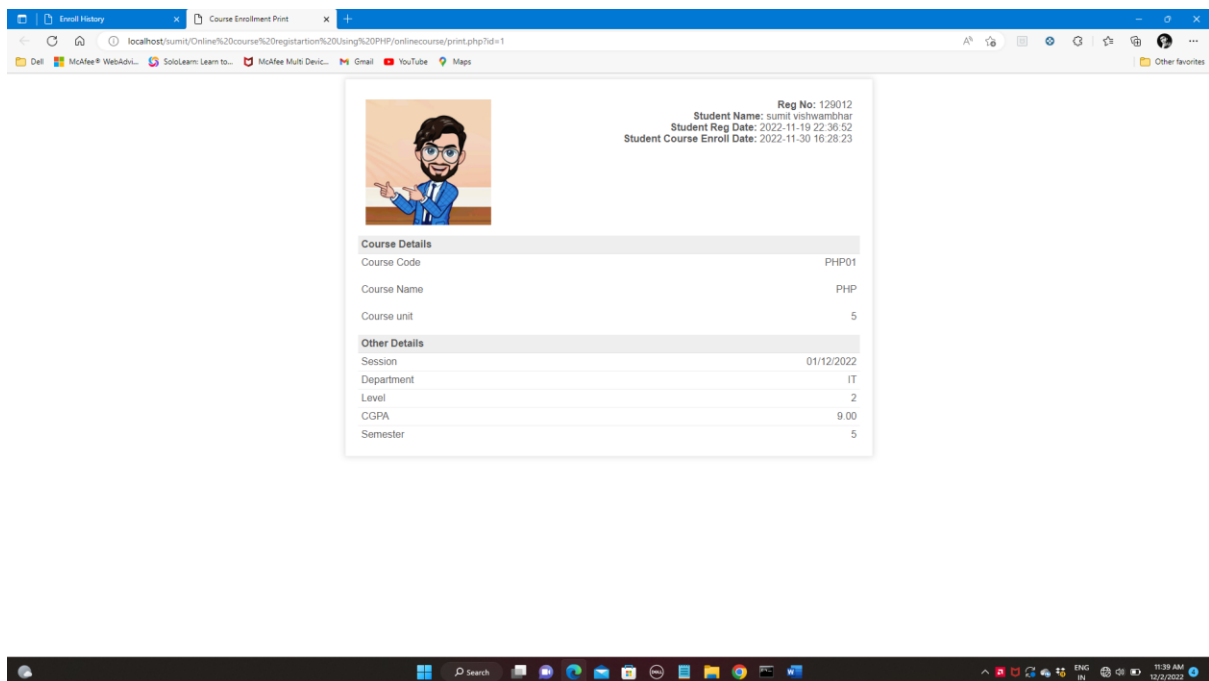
Enroll History
Course Enrollment Print
localhost/sumit/Online%20course%20registartion%20Using%20PHP/onlinecourse/print.php?id=1
Dell McAfee® WebAdvi... SoloLearn: Learn to... McAfee Multi Devic... Gmail YouTube Maps
Other favorites

Reg No: 129012
Student Name: sumit vishwambhar
Student Reg Date: 2022-11-19 22:36:52
Student Course Enroll Date: 2022-11-30 16:28:23

Course Details

| Course Code | PHP01 |
|---|---|
| Course Name | PHP |
| Course unit | 5 |

Other Details

| Session | 01/12/2022 |
|---|---|
| Department | IT |
| Level | 2 |
| CGPA | 9.00 |
| Semester | 5 |

Search
ENG IN
11:39 AM
12/2/2022